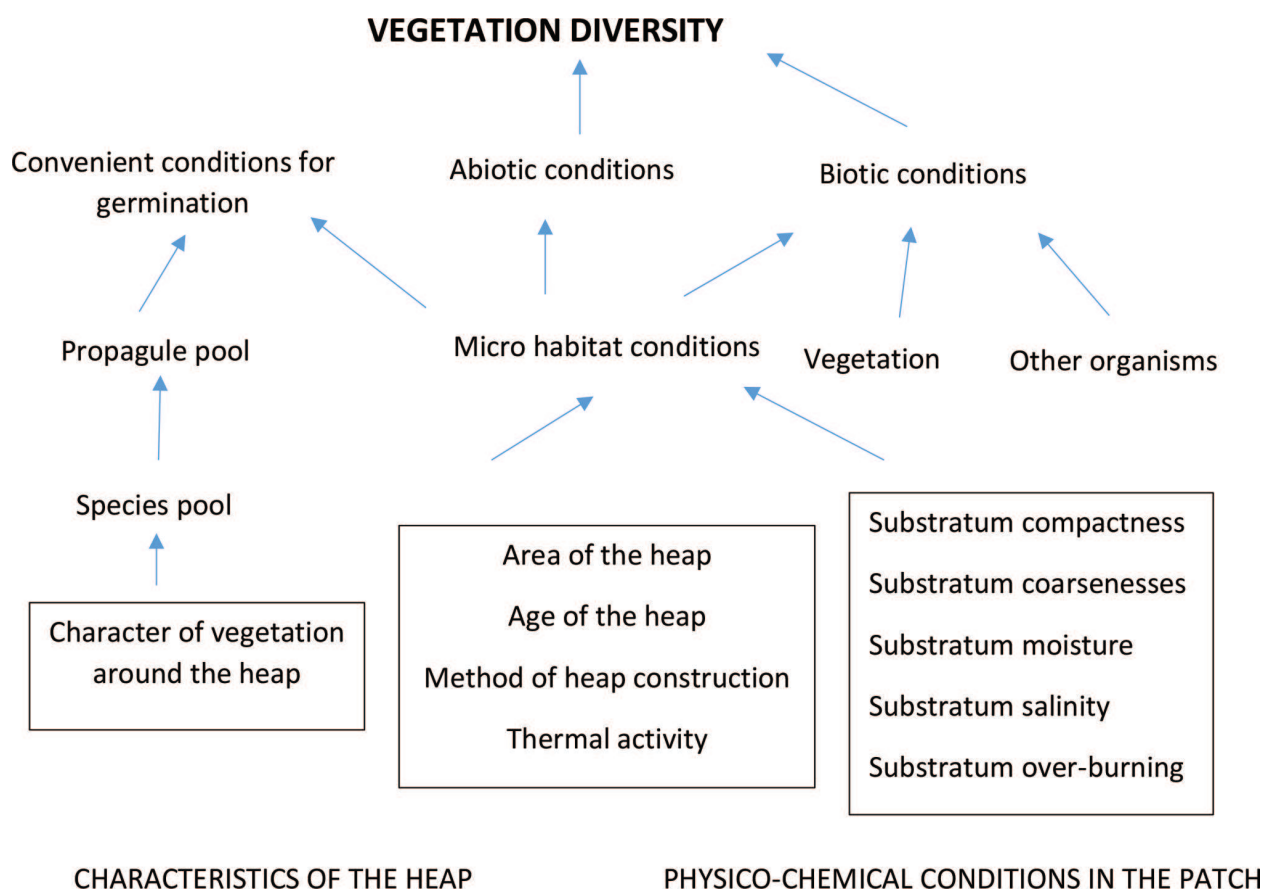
VEGETATION DIVERSITY

Convenient conditions for germination

Abiotic conditions

Biotic conditions

Propagule pool

Micro habitat conditions

Vegetation

Other organisms

Species pool

Character of vegetation around the heap

Area of the heap

Age of the heap

Method of heap construction

Thermal activity

Substratum compactness

Substratum coarsenesses

Substratum moisture

Substratum salinity

Substratum over-burning

CHARACTERISTICS OF THE HEAP

PHYSICO-CHEMICAL CONDITIONS IN THE PATCH